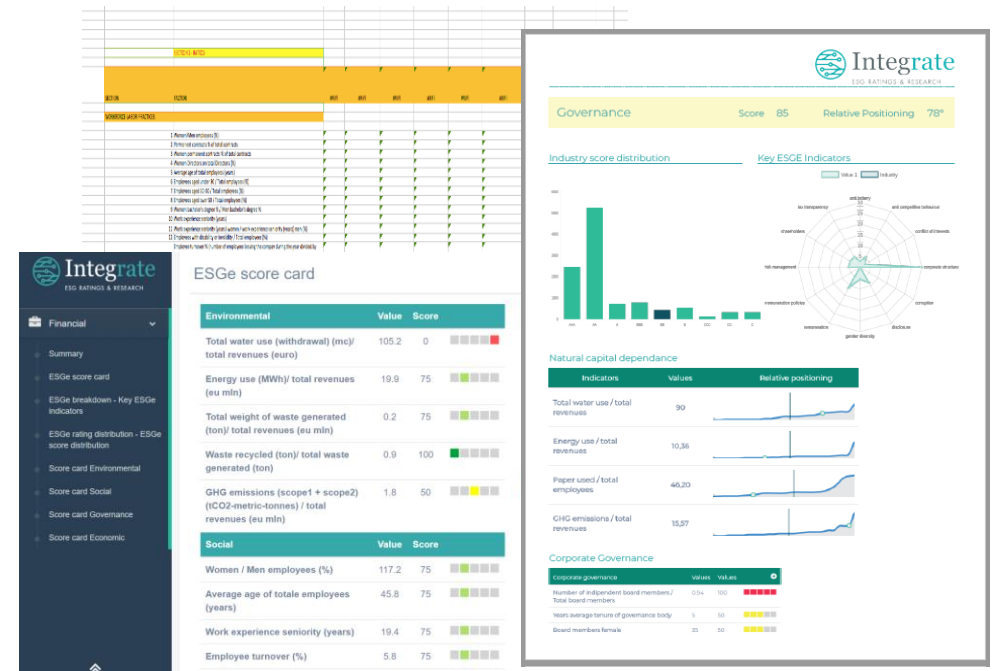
SECTION 1 - RATIOS

SECTION FACTOR

WORKFORCE LABOR PRACTICES

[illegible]

Integrate
ESG RATINGS & RESEARCH

Financial

Summary

ESGe score card

ESGe breakdown - Key ESGe indicators

ESGe rating distribution - ESGe score distribution

Score card Environmental

Score card Social

Score card Governance

Score card Economic

ESGe score card

| Environmental | Value | Score |
|---|---|---|
| Total water use (withdrawal) (mc)/ total revenues (euro) | 105.2 | 0 |
| Energy use (MWh)/ total revenues (eu mln) | 19.9 | 75 |
| Total weight of waste generated (ton)/ total revenues (eu mln) | 0.2 | 75 |
| Waste recycled (ton)/ total waste generated (ton) | 0.9 | 100 |
| GHG emissions (scope1 + scope2) (tCO2-metric-tonnes) / total revenues (eu mln) | 1.8 | 50 |

| Social | Value | Score |
|---|---|---|
| Women / Men employees (%) | 117.2 | 75 |
| Average age of totale employees (years) | 45.8 | 75 |
| Work experience seniority (years) | 19.4 | 75 |
| Employee turnover (%) | 5.8 | 75 |

Integrate
ESG RATINGS & RESEARCH

Governance Score 85 Relative Positioning 78°

Industry score distribution

Key ESGE Indicators

Value 1 Industry

anti bribery
anti competitive behaviour
conflict of interests
corporate structure
corruption
disclosure
gender diversity
remuneration
remuneration policies
risk management
shareholders
tax transparency

AAA AA A BBB BB B CCC CC C

Natural capital dependance

| Indicators | Values | Relative positioning |
|---|---|---|
| Total water use / total revenues | 90 | |
| Energy use / total revenues | 10,36 | |
| Paper used / total employees | 46,20 | |
| GHG emissions / total revenues | 15,57 | |

Corporate Governance

| Corporate governance | Values | Values |
|---|---|---|
| Number of independent board members / Total board members | 0.54 | 100 |
| Years average tenure of governance body | 5 | 50 |
| Board members female | 30 | 50 |